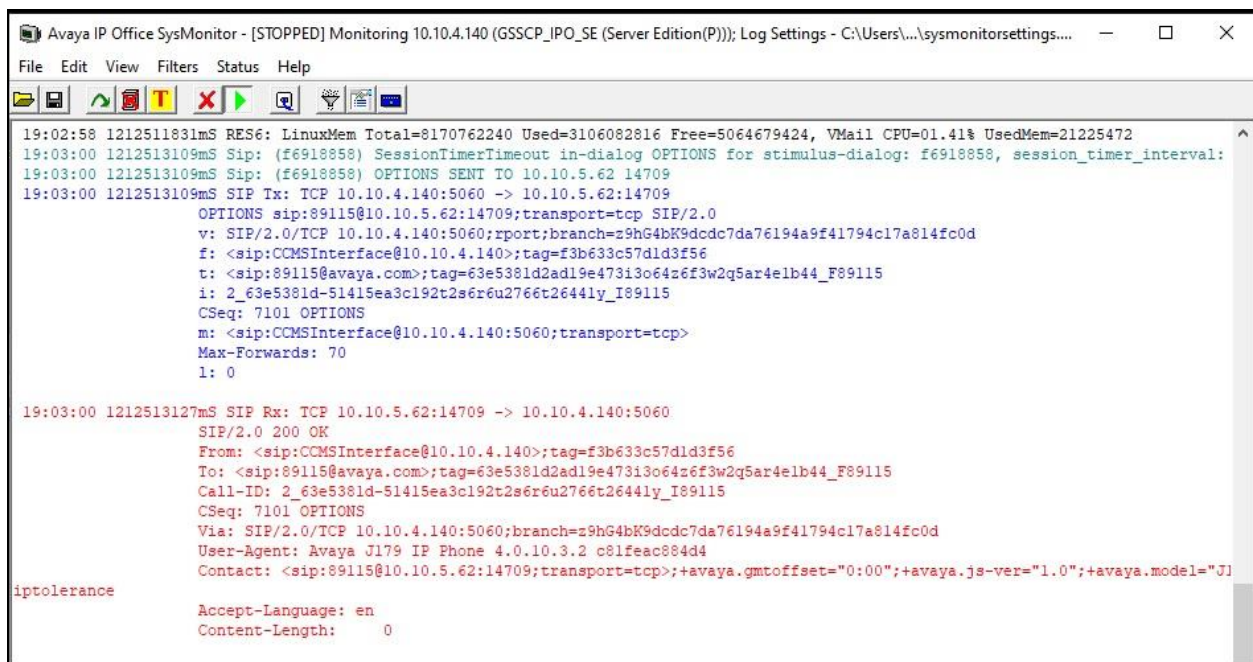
Avaya IP Office SysMonitor - [STOPPED] Monitoring 10.10.4.140 (GSSCP_IPO_SE (Server Edition(P))); Log Settings - C:\Users\...\sysmonitorsettings....

File Edit View Filters Status Help

T

19:02:58 1212511831mS RES6: LinuxMem Total=8170762240 Used=3106082816 Free=5064679424, VMail CPU=01.41% UsedMem=21225472
19:03:00 1212513109mS Sip: (f6918858) SessionTimerTimeout in-dialog OPTIONS for stimulus-dialog: f6918858, session_timer_interval:
19:03:00 1212513109mS Sip: (f6918858) OPTIONS SENT TO 10.10.5.62 14709
19:03:00 1212513109mS SIP Tx: TCP 10.10.4.140:5060 -> 10.10.5.62:14709
OPTIONS sip:89115@10.10.5.62:14709;transport=tcp SIP/2.0
v: SIP/2.0/TCP 10.10.4.140:5060;rport;branch=z9hG4bK9dcdc7da76194a9f41794c17a814fc0d
f: <sip:CCMSInterface@10.10.4.140>;tag=f3b633c57d1d3f56
t: <sip:89115@avaya.com>;tag=63e5381d2ad19e473i3o64z6f3w2q5ar4e1b44_F89115
i: 2_63e5381d-51415ea3c192t2s6r6u2766t26441y_I89115
CSeq: 7101 OPTIONS
m: <sip:CCMSInterface@10.10.4.140:5060;transport=tcp>
Max-Forwards: 70
l: 0

19:03:00 1212513127mS SIP Rx: TCP 10.10.5.62:14709 -> 10.10.4.140:5060
SIP/2.0 200 OK
From: <sip:CCMSInterface@10.10.4.140>;tag=f3b633c57d1d3f56
To: <sip:89115@avaya.com>;tag=63e5381d2ad19e473i3o64z6f3w2q5ar4e1b44_F89115
Call-ID: 2_63e5381d-51415ea3c192t2s6r6u2766t26441y_I89115
CSeq: 7101 OPTIONS
Via: SIP/2.0/TCP 10.10.4.140:5060;branch=z9hG4bK9dcdc7da76194a9f41794c17a814fc0d
User-Agent: Avaya J179 IP Phone 4.0.10.3.2 c81feac884d4
Contact: <sip:89115@10.10.5.62:14709;transport=tcp>;+avaya.gmtoffset="0:00";+avaya.js-ver="1.0";+avaya.model="J]
iptolerance
Accept-Language: en
Content-Length: 0